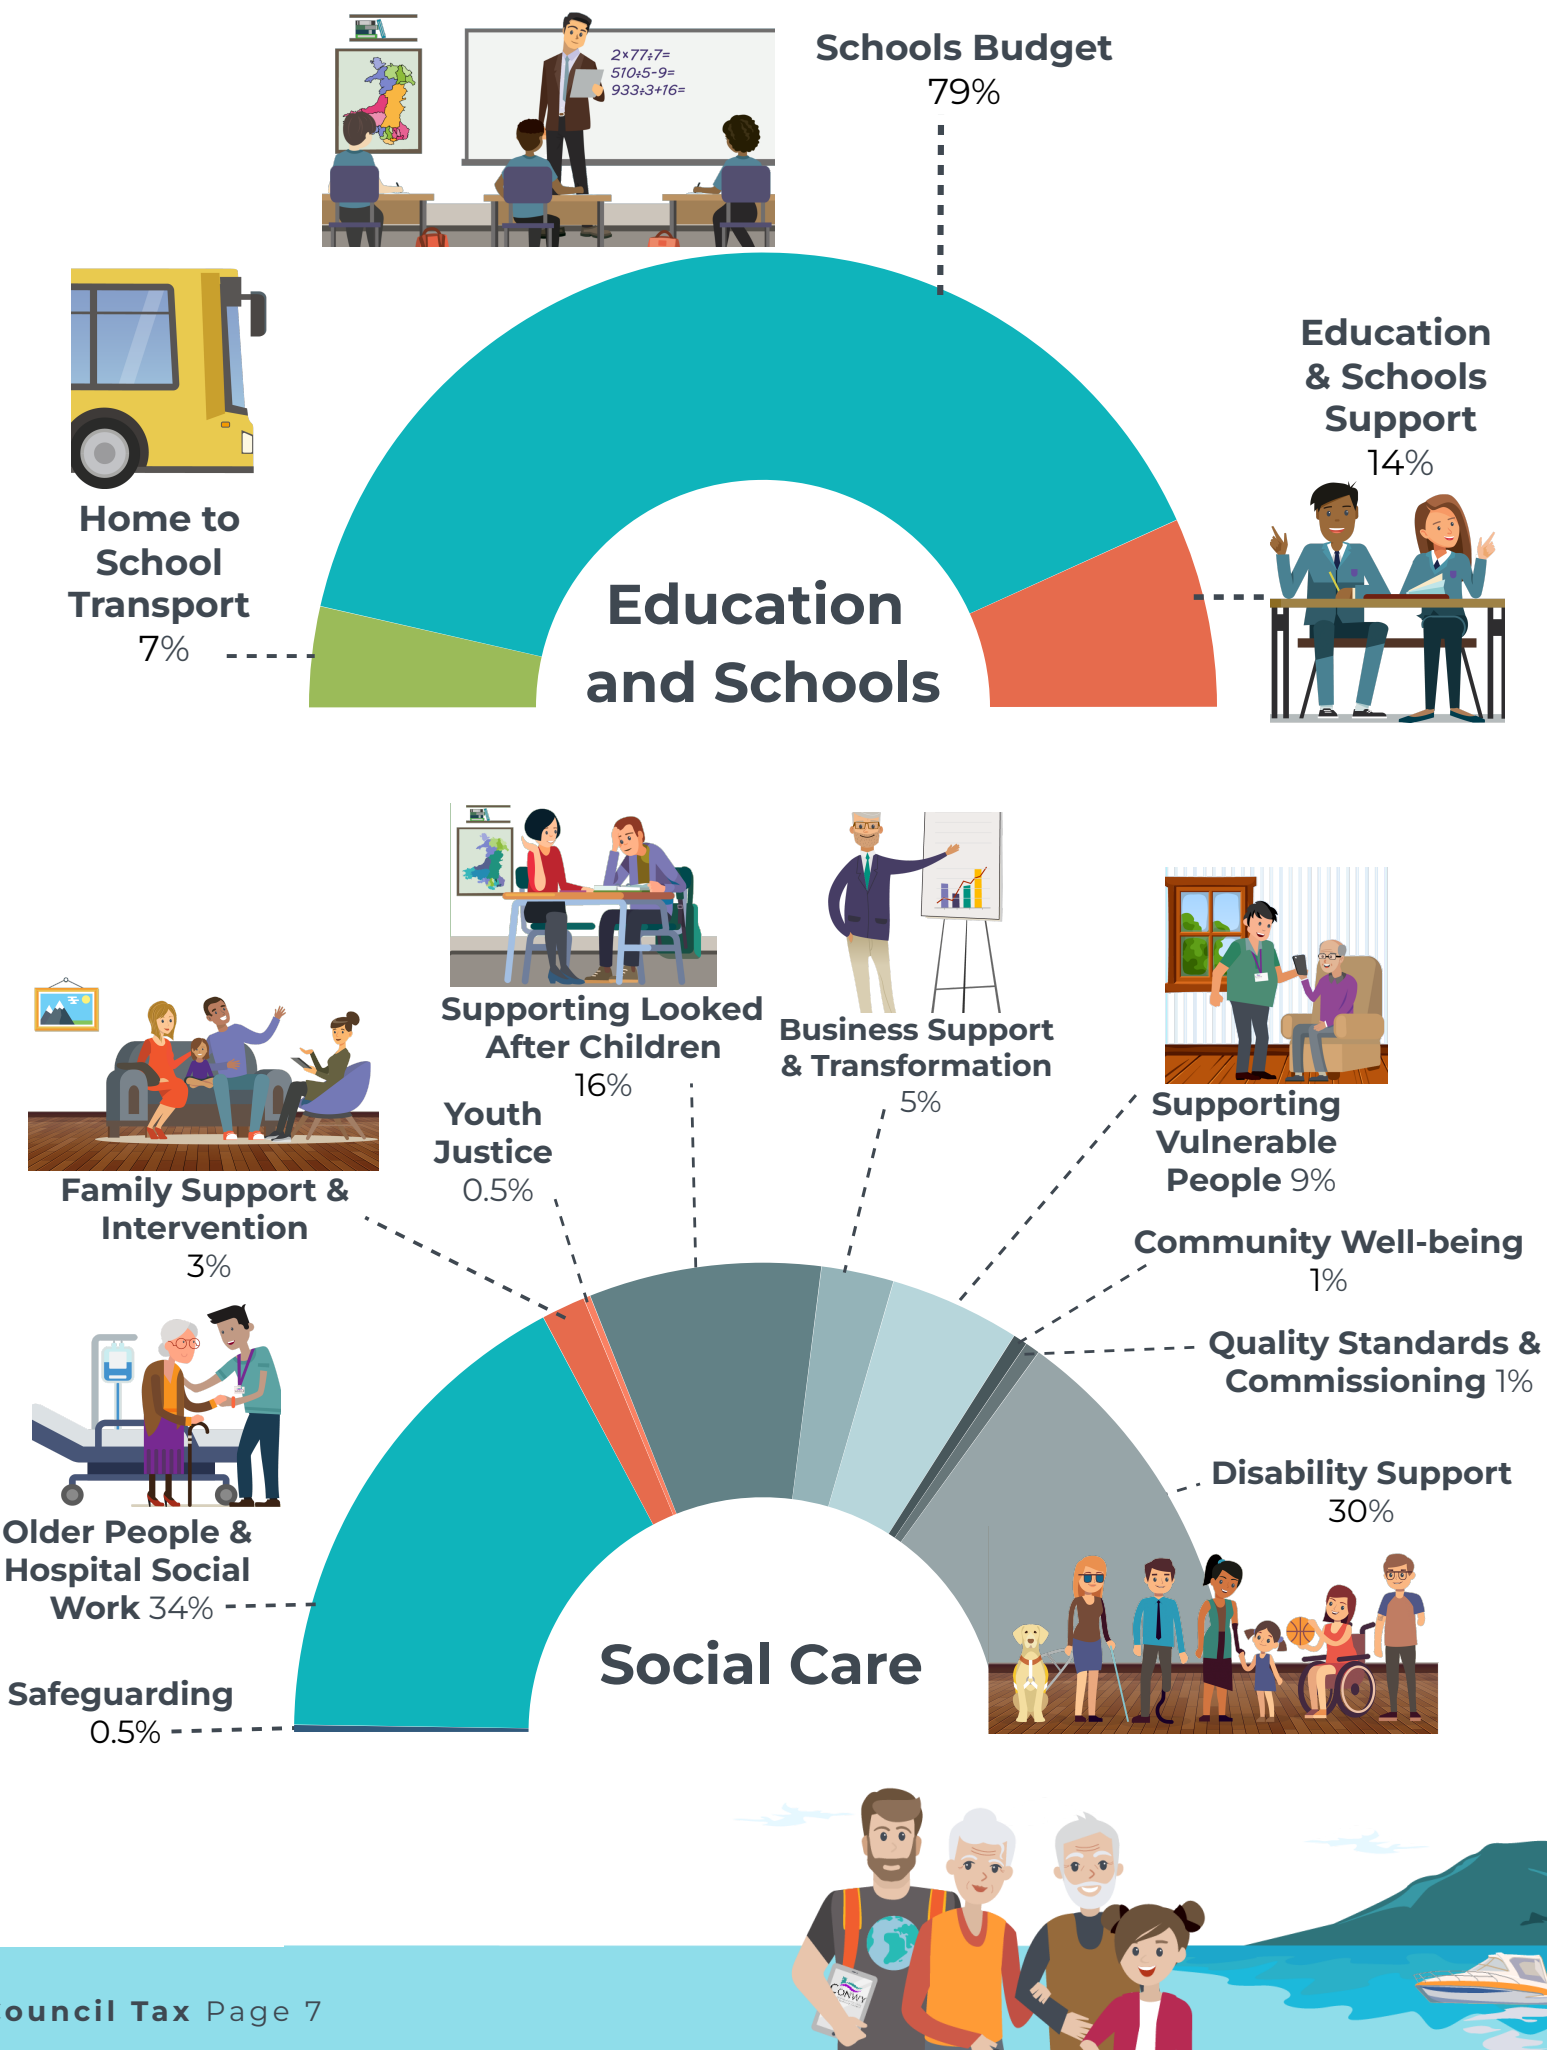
$2\times77\div7=$
$510\div5-9=$
$933\div3+16=$

Schools Budget
79%

Education & Schools Support
14%

Home to School Transport
7%

Education and Schools

Supporting Looked After Children
16%

Business Support & Transformation
5%

Family Support & Intervention
3%

Youth Justice
0.5%

Supporting Vulnerable People 9%

Community Well-being
1%

Quality Standards & Commissioning 1%

Disability Support
30%

Older People & Hospital Social Work 34%

Safeguarding
0.5%

Social Care

CONWY

ouncil Tax Page 7